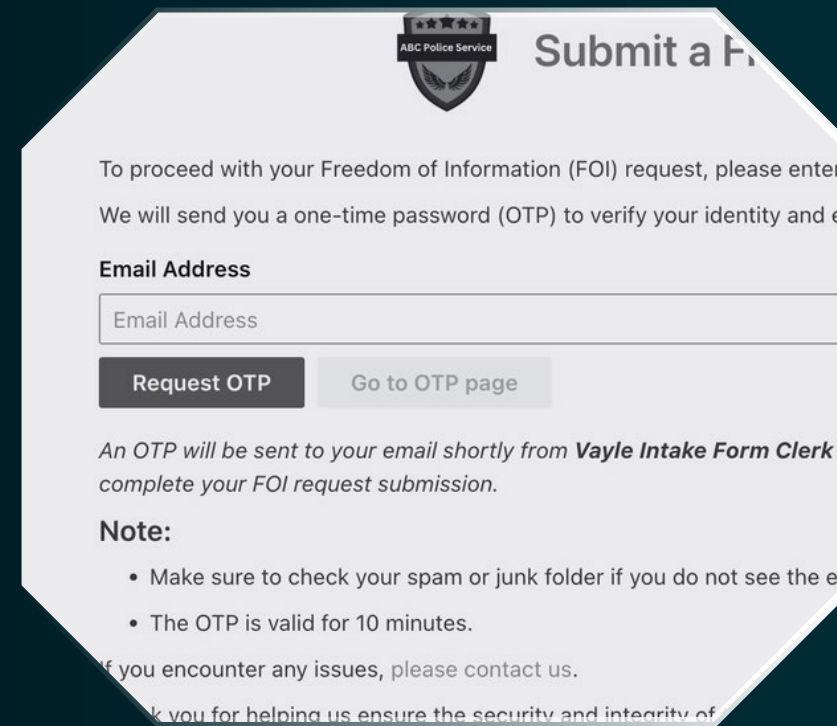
ABC Police Service

Submit a F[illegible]

To proceed with your Freedom of Information (FOI) request, please ente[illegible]

We will send you a one-time password (OTP) to verify your identity and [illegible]

**Email Address**

Email Address

Request OTP

Go to OTP page

*An OTP will be sent to your email shortly from **Vayle Intake Form Clerk** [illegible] complete your FOI request submission.*

Note:

- Make sure to check your spam or junk folder if you do not see the e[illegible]
- The OTP is valid for 10 minutes.

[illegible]f you encounter any issues, please contact us.

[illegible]k you for helping us ensure the security and integrity of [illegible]